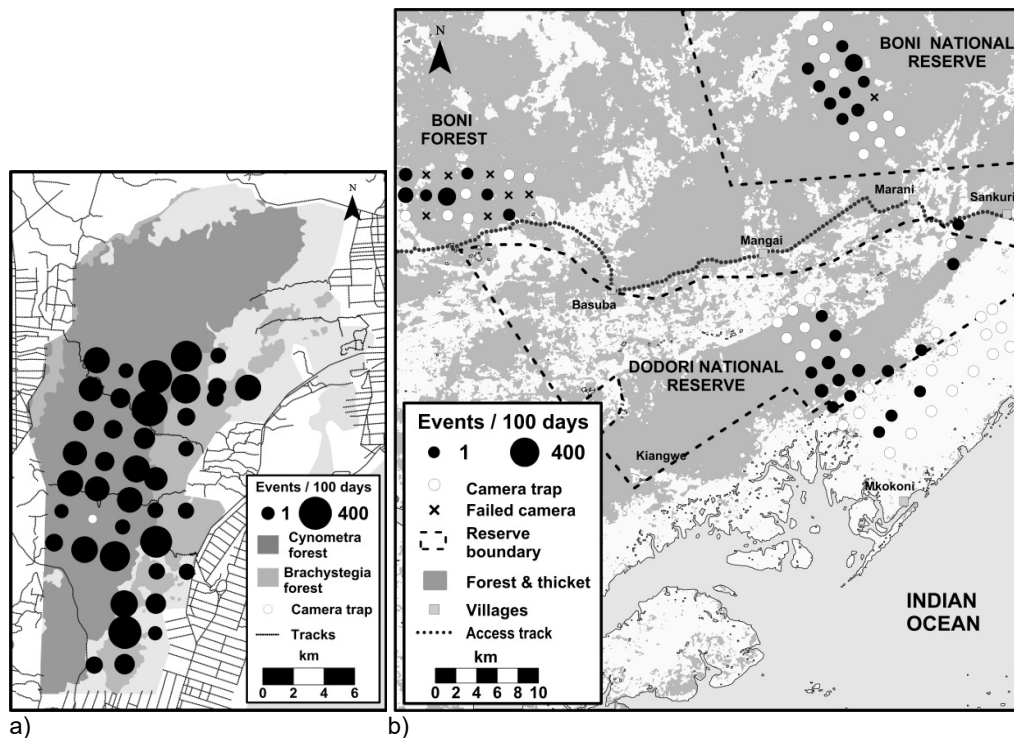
N

Events / 100 days
1 400
Cynometra forest
Brachystegia forest
Camera trap
Tracks
km
0 2 4 6

a)

N

BONI NATIONAL RESERVE

BONI FOREST

Marani

Sankuri

Mangai

Basuba

DODORI NATIONAL RESERVE

Events / 100 days
1 400
Camera trap
Failed camera
Reserve boundary
Forest & thicket
Villages
Access track
km
0 2 4 6 8 10

Kiangwe

Mkokoni

INDIAN OCEAN

b)